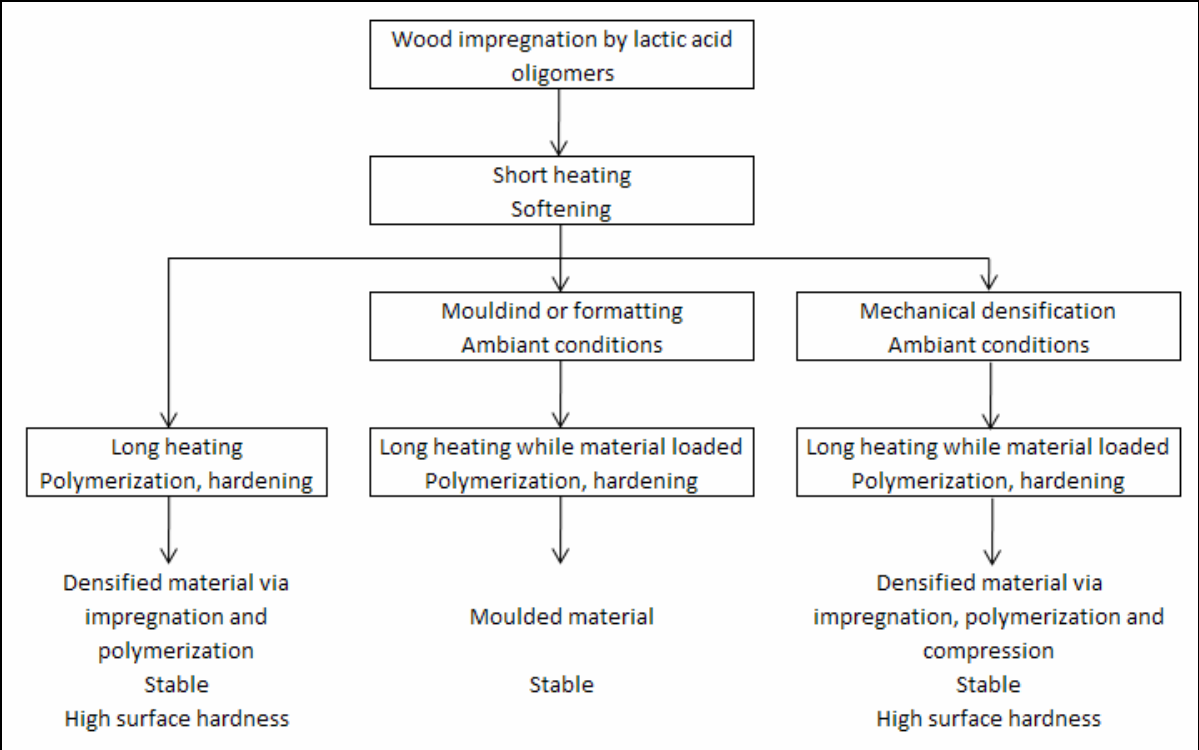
Wood impregnation by lactic acid oligomers

Short heating
Softening

Mouldind or formatting
Ambiant conditions

Mechanical densification
Ambiant conditions

Long heating
Polymerization, hardening

Long heating while material loaded
Polymerization, hardening

Long heating while material loaded
Polymerization, hardening

Densified material via impregnation and polymerization
Stable
High surface hardness

Moulded material

Stable

Densified material via impregnation, polymerization and compression
Stable
High surface hardness